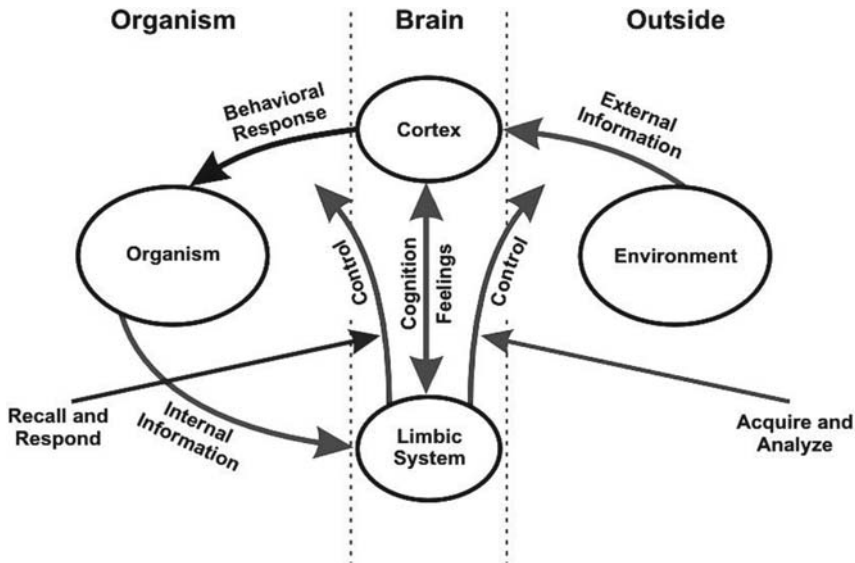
Organism
Brain
Outside

Behavioral Response
Cortex
External Information

Organism
Control
Cognition
Feelings
Control
Environment

Recall and Respond
Internal Information
Limbic System
Acquire and Analyze